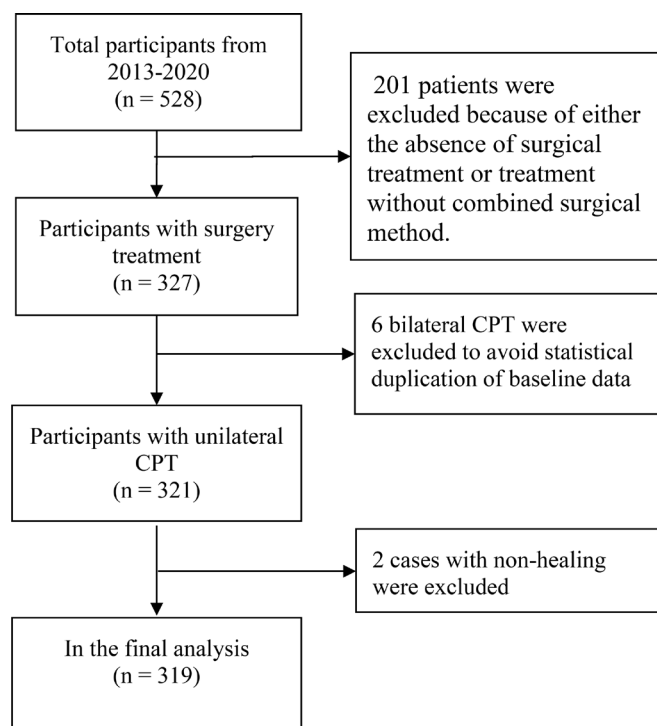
Total participants from 2013-2020 (n = 528)

201 patients were excluded because of either the absence of surgical treatment or treatment without combined surgical method.

Participants with surgery treatment (n = 327)

6 bilateral CPT were excluded to avoid statistical duplication of baseline data

Participants with unilateral CPT (n = 321)

2 cases with non-healing were excluded

In the final analysis (n = 319)